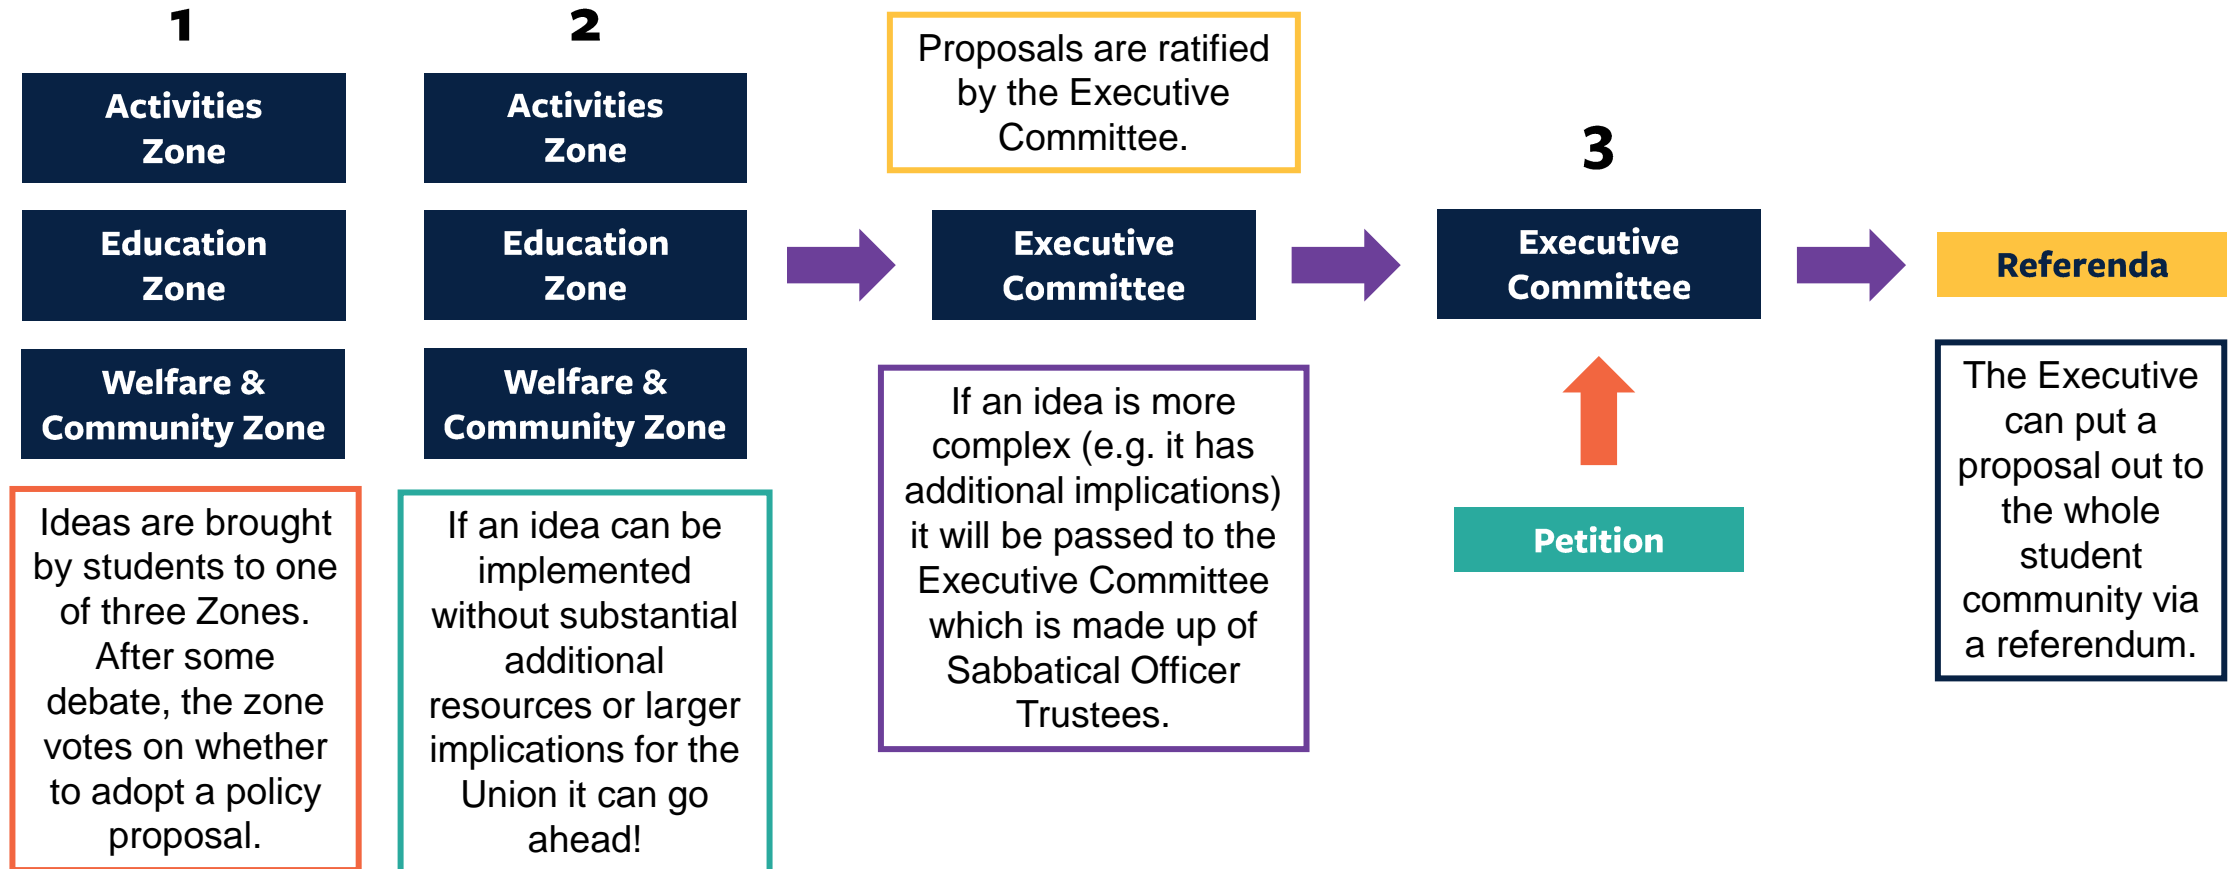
1

Activities Zone

Education Zone

Welfare & Community Zone

Ideas are brought by students to one of three Zones. After some debate, the zone votes on whether to adopt a policy proposal.

2

Activities Zone

Education Zone

Welfare & Community Zone

If an idea can be implemented without substantial additional resources or larger implications for the Union it can go ahead!

Proposals are ratified by the Executive Committee.

Executive Committee

If an idea is more complex (e.g. it has additional implications) it will be passed to the Executive Committee which is made up of Sabbatical Officer Trustees.

3

Executive Committee

Petition

Referenda

The Executive can put a proposal out to the whole student community via a referendum.